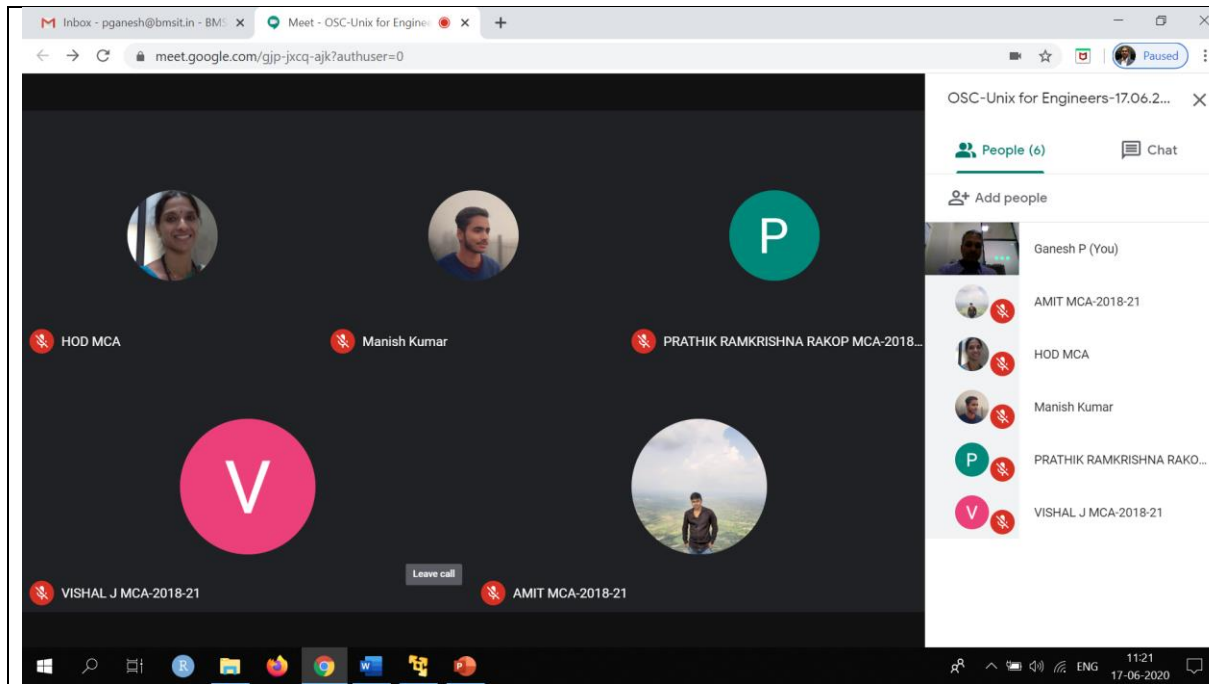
M Inbox - pganesh@bmsit.in - BMS ×
Meet - OSC-Unix for Enginee ×
+

meet.google.com/gjp-jxcq-ajk?authuser=0

Paused

OSC-Unix for Engineers-17.06.2...

People (6)
Chat

Add people

Ganesh P (You)

AMIT MCA-2018-21

HOD MCA

Manish Kumar

PRATHIK RAMKRISHNA RAKO...

VISHAL J MCA-2018-21

HOD MCA

Manish Kumar

P

PRATHIK RAMKRISHNA RAKOP MCA-2018...

V

VISHAL J MCA-2018-21

Leave call

AMIT MCA-2018-21

R

ENG

11:21
17-06-2020